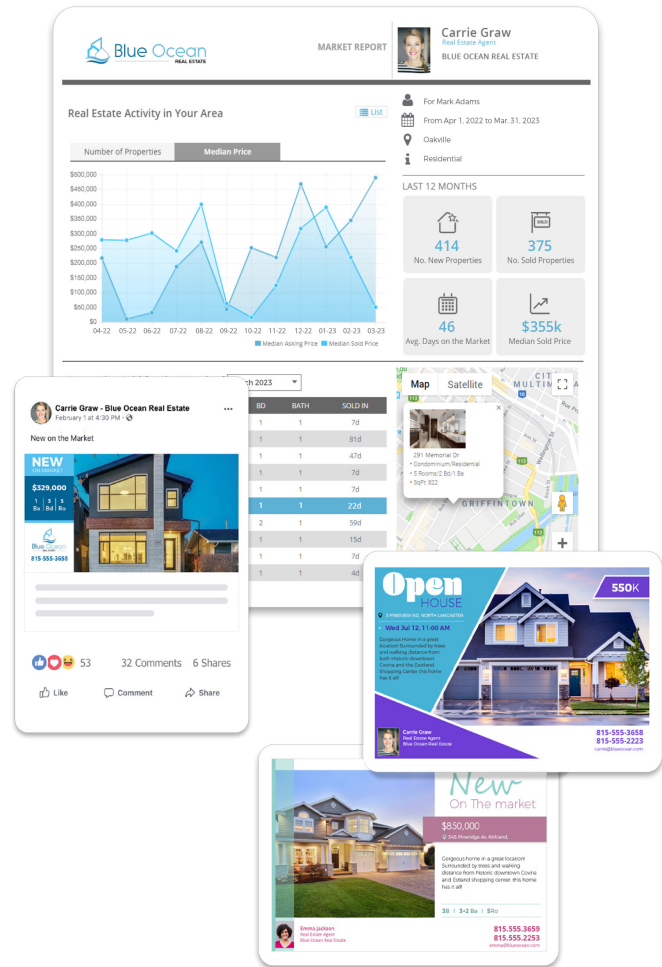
Blue Ocean REAL ESTATE

MARKET REPORT

Carrie Graw
Real Estate Agent
BLUE OCEAN REAL ESTATE

Real Estate Activity in Your Area

List

For Mark Adams
From Apr 1, 2022 to Mar. 31, 2023
Oakville
Residential

Number of Properties | Median Price

$500,000
$450,000
$400,000
$350,000
$300,000
$250,000
$200,000
$150,000
$100,000
$50,000
$0

04-22 05-22 06-22 07-22 08-22 09-22 10-22 11-22 12-22 01-23 02-23 03-23

Median Asking Price  Median Sold Price

LAST 12 MONTHS

414
No. New Properties

375
No. Sold Properties

46
Avg. Days on the Market

$355k
Median Sold Price

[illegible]ch 2023

| BD | BATH | SOLD IN |
|---|---|---|
| 1 | 1 | 7d |
| 1 | 1 | 81d |
| 1 | 1 | 47d |
| 1 | 1 | 7d |
| 1 | 1 | 7d |
| 1 | 1 | 22d |
| 2 | 1 | 59d |
| 1 | 1 | 15d |
| 1 | 1 | 7d |
| 1 | 1 | 4d |

Map Satellite

291 Memorial Dr
• Condominium/Residential
• 5 Rooms/2 Bd/1 Ba
• SqFt: 822

GRIFFINTOWN

Carrie Graw - Blue Ocean Real Estate
February 1 at 4:30 PM

New on the Market

NEW ON MARKET
$329,000
1 Ba | 3 Bd | 5 Ro
Blue Ocean
815-555-3650

53 32 Comments 6 Shares

Like Comment Share

Open HOUSE
550K
Wed Jul 12, 11:00 AM
Gorgeous Home in a great location! Surrounded by trees and walking distance from both Historic downtown Covne and the Eastland Shopping Center this home has it all!
Carrie Graw
Real Estate Agent
Blue Ocean Real Estate
815-555-3658
815-555-2223
carrie@blueocean.com

New
On The market
$850,000
345 Pineridge Av. Kirkland
Gorgeous home in a great location! Surrounded by trees and walking distance from Historic downtown Covne and Estland shopping center, this home has it all!
3B | 3+2 Ba | 5Ro
Emma Jackson
Real Estate Agent
Blue Ocean Real Estate
815.555.3659
815.555.2253
emma@blueocean.com